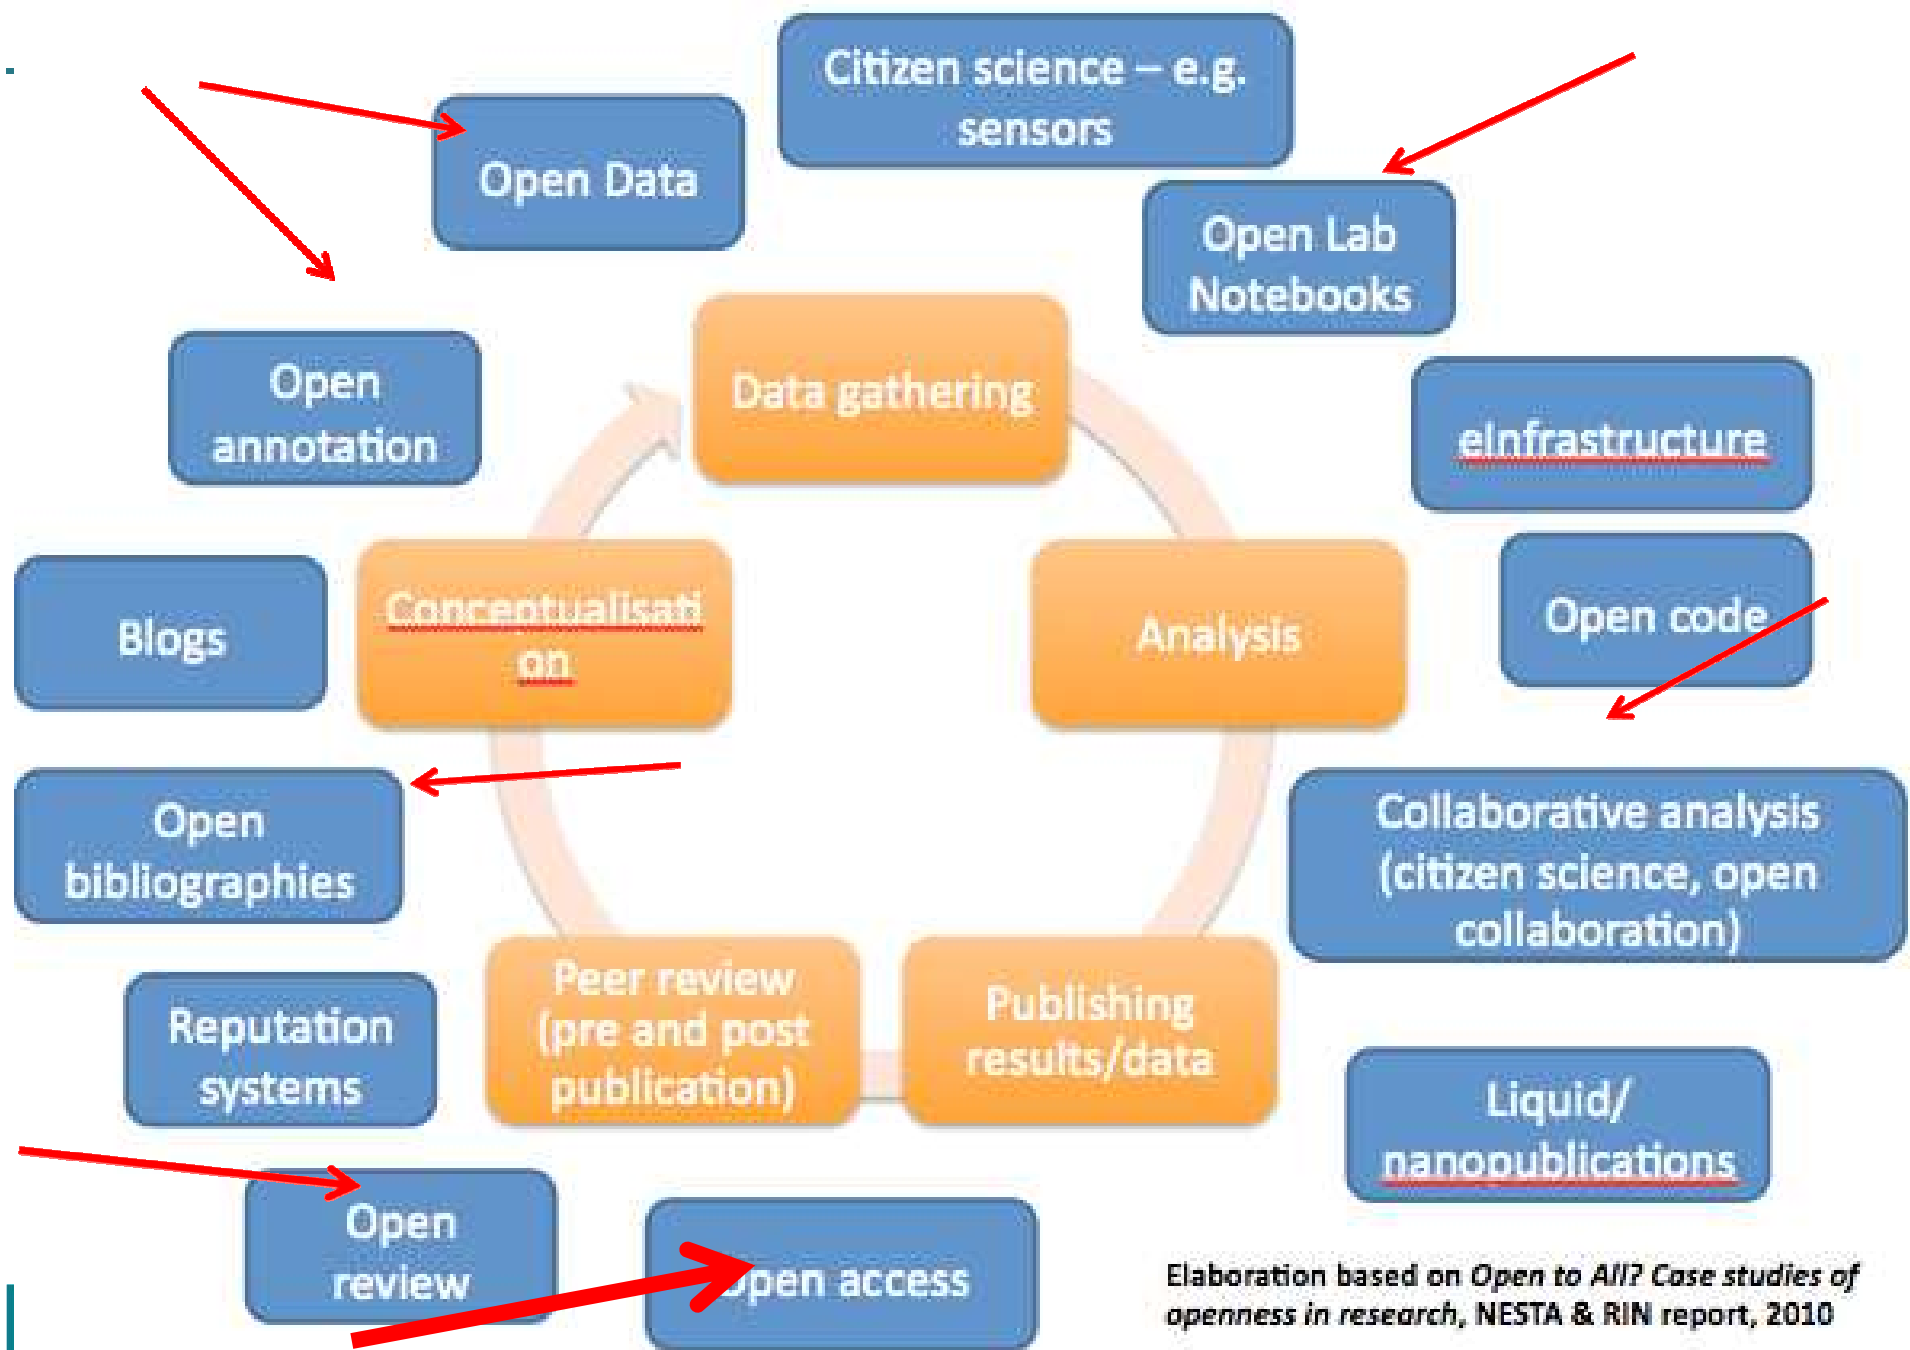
Citizen science – e.g. sensors

Open Data

Open Lab Notebooks

Open annotation

Data gathering

eInfrastructure

Blogs

Conceptualisati on

Analysis

Open code

Open bibliographies

Collaborative analysis (citizen science, open collaboration)

Reputation systems

Peer review (pre and post publication)

Publishing results/data

Liquid/ nanopublications

Open review

Open access

Elaboration based on *Open to All? Case studies of openness in research*, NESTA & RIN report, 2010